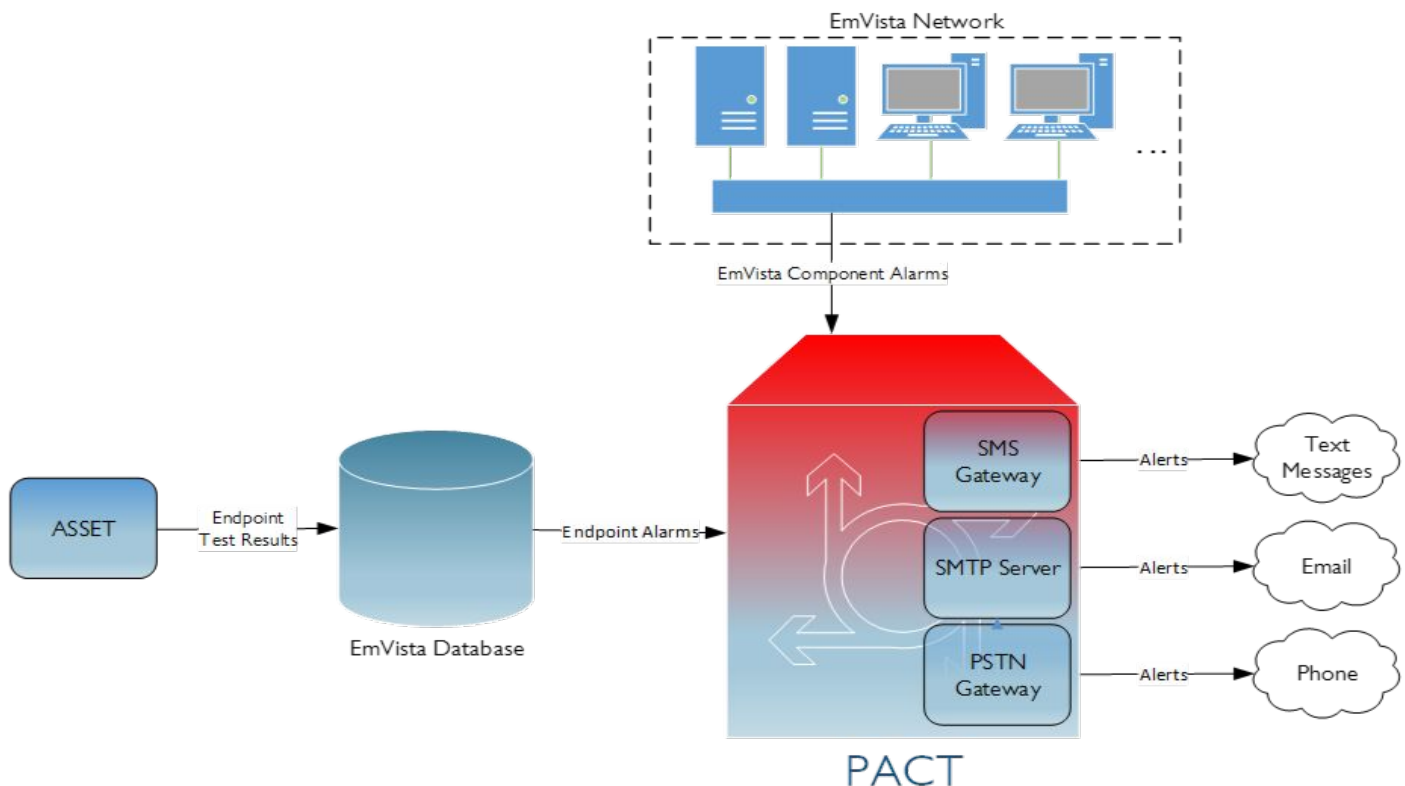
EmVista Network

...

EmVista Component Alarms

ASSET

Endpoint Test Results

EmVista Database

Endpoint Alarms

SMS Gateway

SMTP Server

PSTN Gateway

PACT

Alerts

Alerts

Alerts

Text Messages

Email

Phone